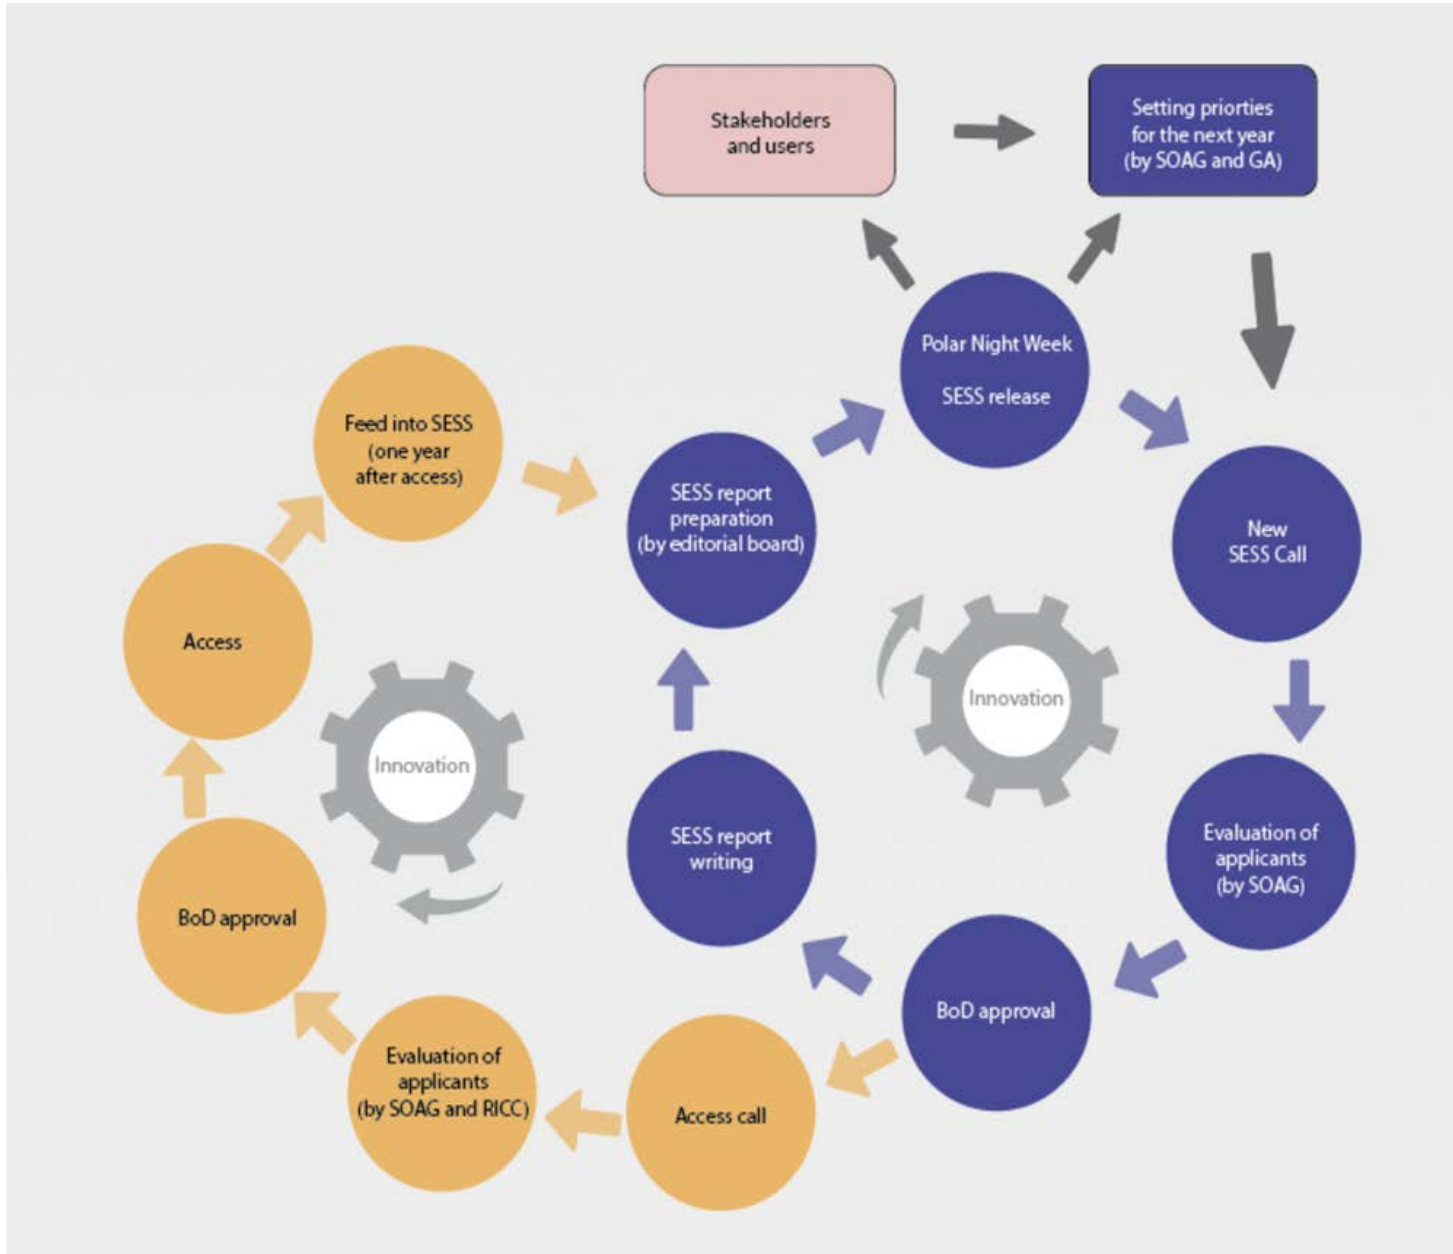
Stakeholders and users

Setting priorties for the next year (by SOAG and GA)

Polar Night Week

SESS release

New SESS Call

Evaluation of applicants (by SOAG)

BoD approval

SESS report writing

SESS report preparation (by editorial board)

Innovation

Feed into SESS (one year after access)

Access

Innovation

BoD approval

Evaluation of applicants (by SOAG and RICC)

Access call